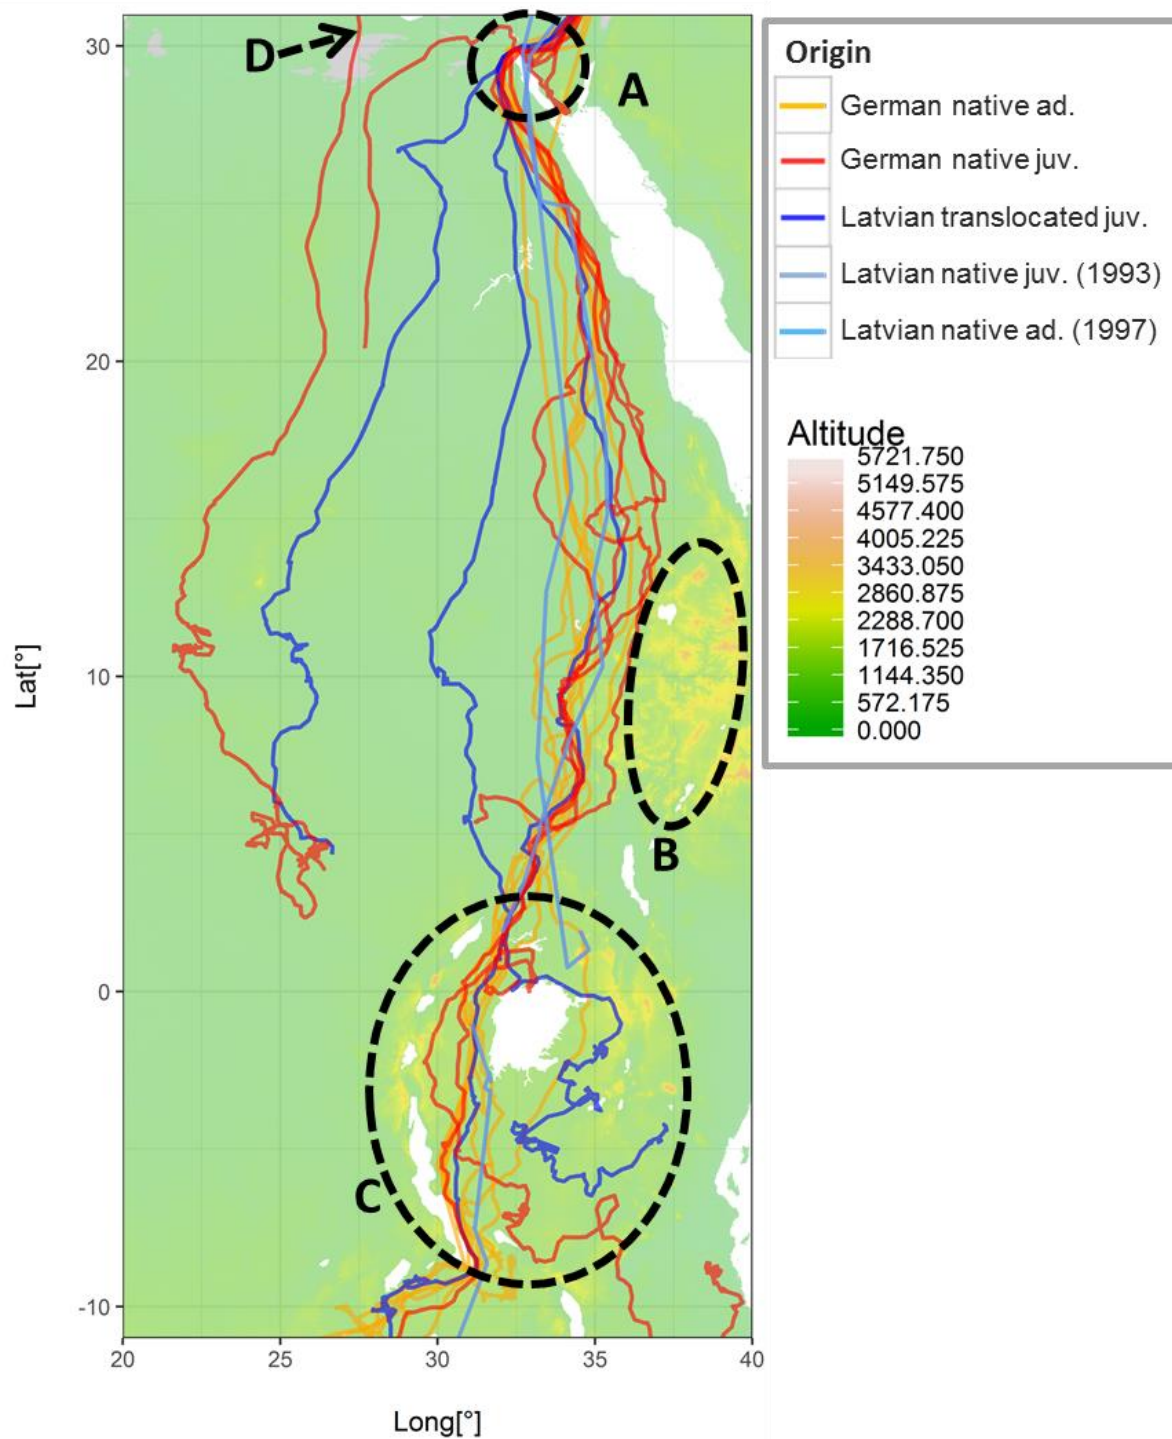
D
A
B
C
30
20
10
0
-10
Lat[°]
20
25
30
35
40
Long[°]

Origin
German native ad.
German native juv.
Latvian translocated juv.
Latvian native juv. (1993)
Latvian native ad. (1997)

Altitude
5721.750
5149.575
4577.400
4005.225
3433.050
2860.875
2288.700
1716.525
1144.350
572.175
0.000